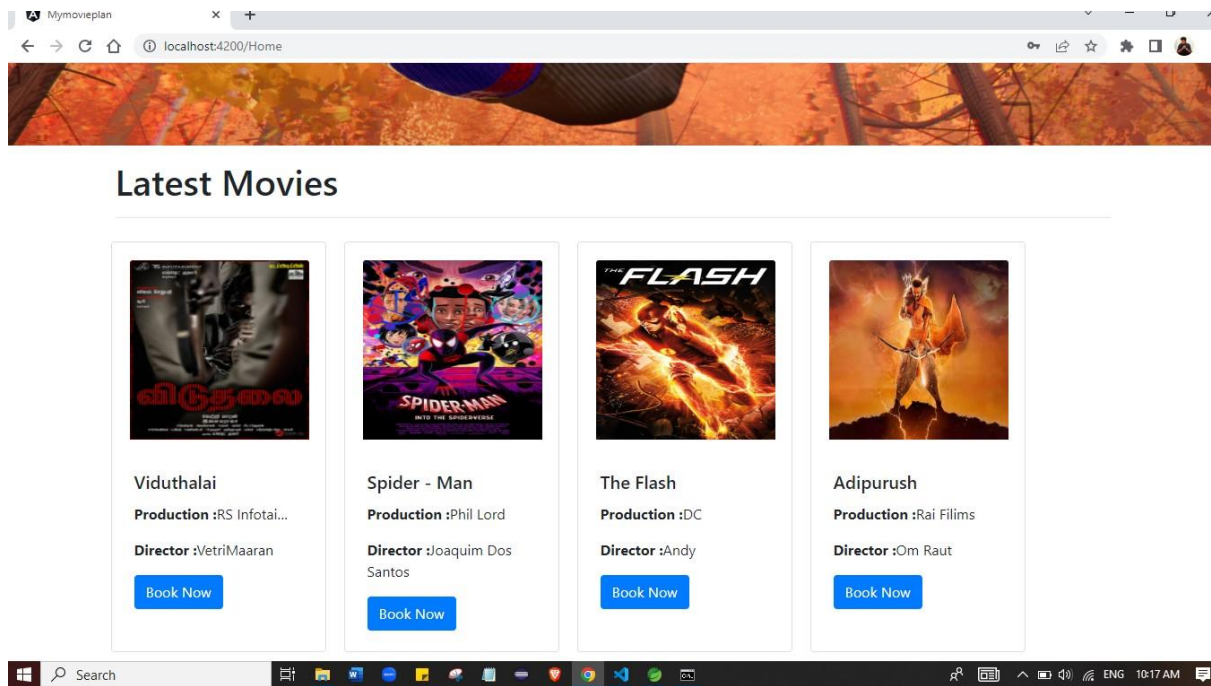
Mymovieplan
localhost:4200/Home

Latest Movies

விடுதலை

SPIDER-MAN
INTO THE SPIDERVERSE

THE FLASH

Viduthalai
Production :RS Infotai...
Director :VetriMaaran
Book Now

Spider - Man
Production :Phil Lord
Director :Joaquim Dos Santos
Book Now

The Flash
Production :DC
Director :Andy
Book Now

Adipurush
Production :Rai Filims
Director :Om Raut
Book Now

Search
ENG 10:17 AM